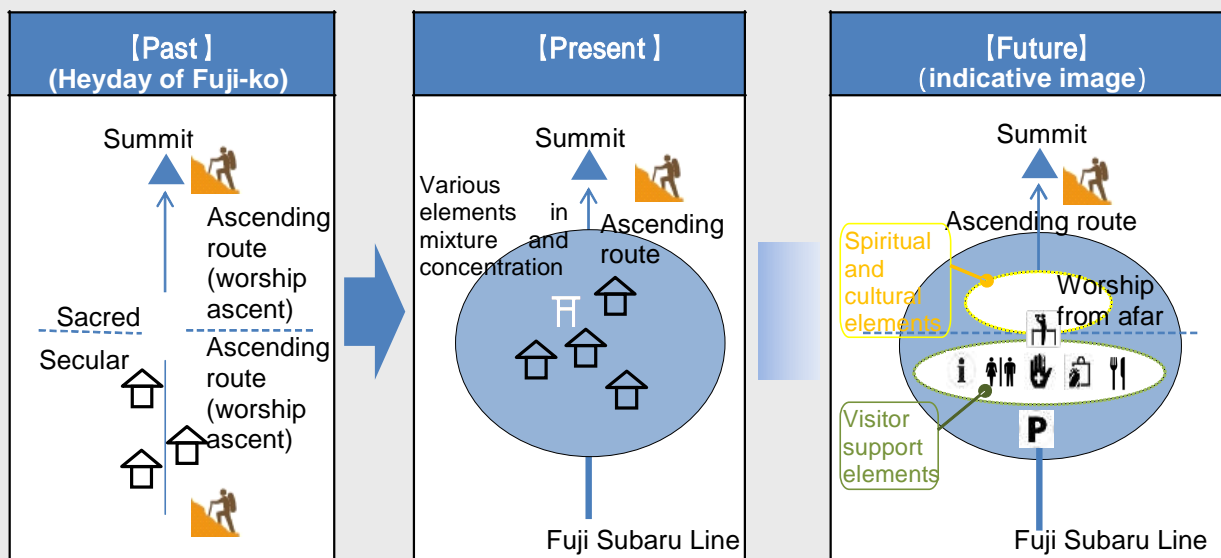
【Past】
(Heyday of Fuji-ko)

Summit

Ascending route (worship ascent)

Sacred

Secular

Ascending route (worship ascent)

【Present】

Summit

Various elements in mixture and concentration

Ascending route

Fuji Subaru Line

【Future】
(indicative image)

Summit

Ascending route

Spiritual and cultural elements

Worship from afar

Visitor support elements

P

Fuji Subaru Line